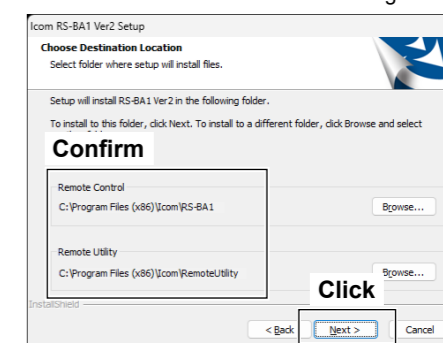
Icom RS-BA1 Ver2 Setup

Choose Destination Location

Select folder where setup will install files.

Setup will install RS-BA1 Ver2 in the following folder.

To install to this folder, click Next. To install to a different folder, click Browse and select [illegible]

Confirm

Remote Control

C:\Program Files (x86)\Icom\RS-BA1

Browse...

Remote Utility

C:\Program Files (x86)\Icom\RemoteUtility

Browse...

InstallShield

Click

< Back

Next >

Cancel